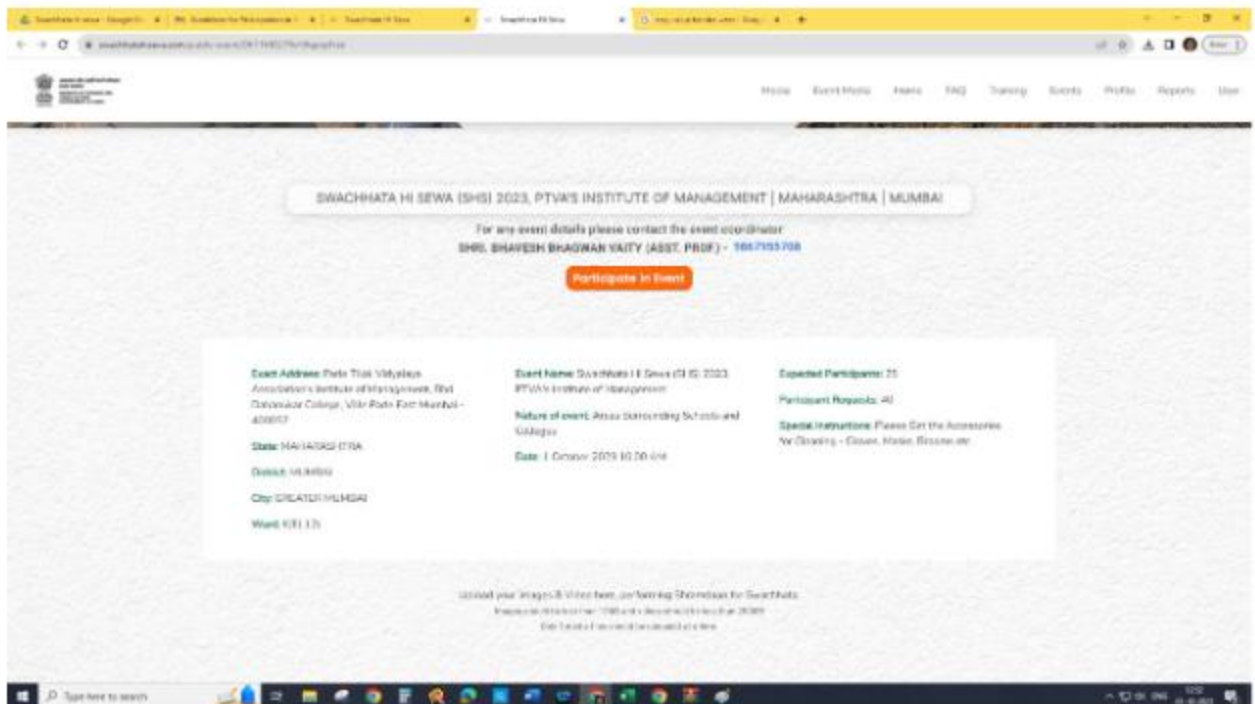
Swachhata Hi Sewa

Media Event Media Items FAQ Training Events Profile Reports User

SWACHHATA HI SEWA (SHS) 2023, PTVA'S INSTITUTE OF MANAGEMENT | MAHARASHTRA | MUMBAI

For any event details please contact the event coordinator
SHRI. BHAVESH BHAGWAN VAITY (ASST. PROF.) - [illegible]

Participate in Event

Event Address: Parle Tilak Vidyalaya Association's Institute of Management, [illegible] College, Vile Parle East Mumbai - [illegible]

State: MAHARASHTRA

District: MUMBAI

City: GREATER MUMBAI

Ward: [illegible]

Event Name: Swachhata Hi Sewa (SHS) 2023, PTVA's Institute of Management

Nature of event: Areas Surrounding Schools and Colleges

Date: 1 October 2023 10:00 AM

Expected Participants: 25

Participant Requests: All

Special Instructions: Please Get the Accessories for Cleaning - Gloves, Masks, Brooms etc

Upload your Images & Video here, performing Shramdaan for Swachhata
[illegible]
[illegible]

Type here to search